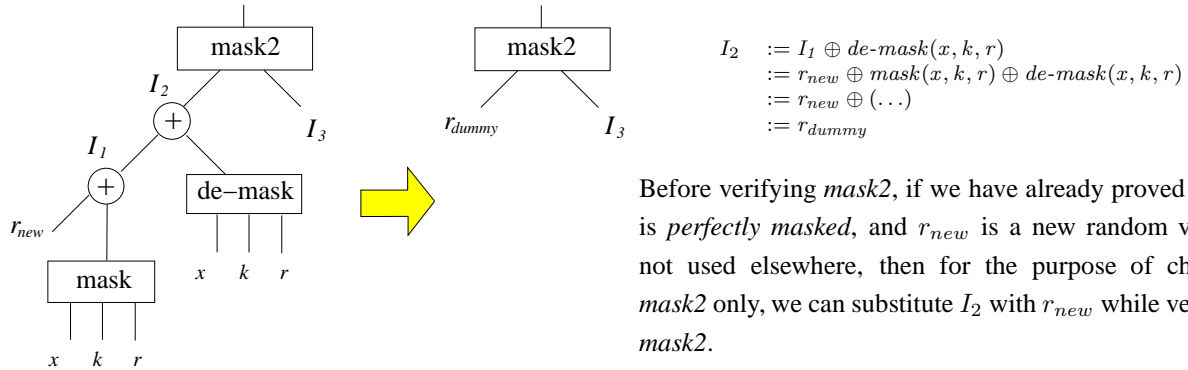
mask2

$I_2$

$+$

$I_3$

$I_1$

$+$

de−mask

$r_{new}$

mask

$x$ $k$ $r$

$x$ $k$ $r$

mask2

$r_{dummy}$

$I_3$

$I_2 := I_1 \oplus de\text{-}mask(x,k,r)$
$:= r_{new} \oplus mask(x,k,r) \oplus de\text{-}mask(x,k,r)$
$:= r_{new} \oplus (\ldots)$
$:= r_{dummy}$

Before verifying *mask2*, if we have already proved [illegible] is *perfectly masked*, and $r_{new}$ is a new random v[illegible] not used elsewhere, then for the purpose of ch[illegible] *mask2* only, we can substitute $I_2$ with $r_{new}$ while ve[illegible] *mask2*.